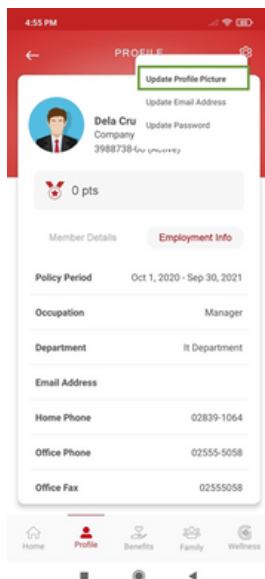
4:55 PM

PROFILE

Update Profile Picture

Update Email Address

Update Password

Dela Cru
Company
3988738-00 (Active)

0 pts

Member Details

Employment Info

| | |
|---|---|
| Policy Period | Oct 1, 2020 - Sep 30, 2021 |
| Occupation | Manager |
| Department | It Department |
| Email Address | |
| Home Phone | 02839-1064 |
| Office Phone | 02555-5058 |
| Office Fax | 02555058 |

Home
Profile
Benefits
Family
Wellness